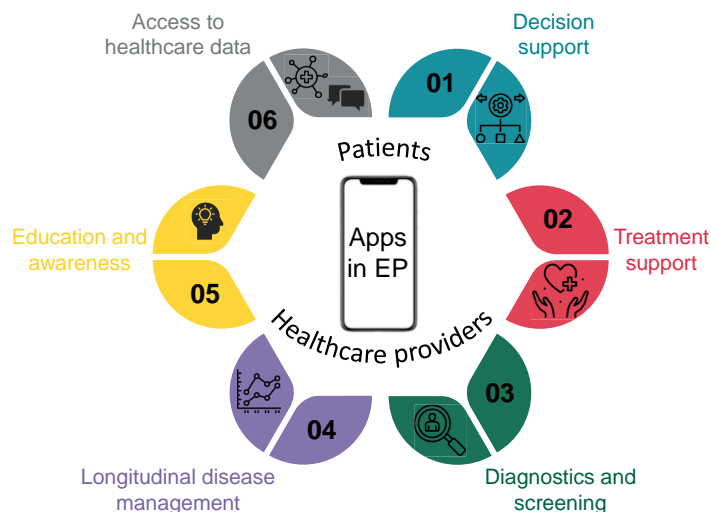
Access to healthcare data

06

Decision support

01

Patients

Apps in EP

02

Treatment support

Education and awareness

05

Healthcare providers

03

04

Longitudinal disease management

Diagnostics and screening